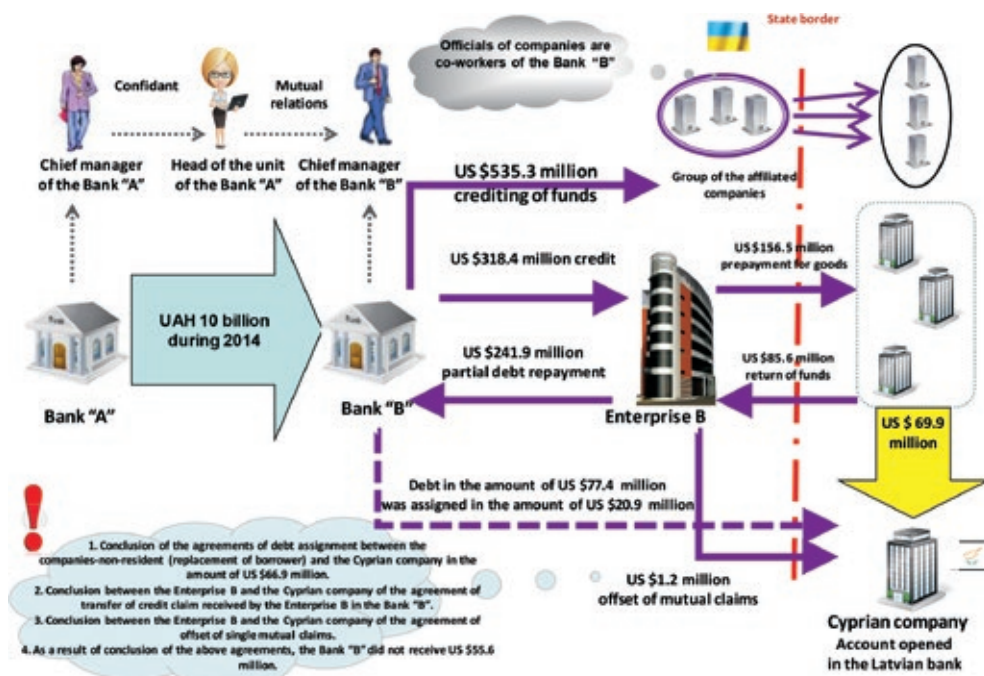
State border

Officials of companies are co-workers of the Bank "B"

Confidant

Mutual relations

Chief manager of the Bank "A"

Head of the unit of the Bank "A"

Chief manager of the Bank "B"

US $535.3 million crediting of funds

Group of the affiliated companies

US $318.4 million credit

US $156.5 million prepayment for goods

UAH 10 billion during 2014

US $241.9 million partial debt repayment

US $85.6 million return of funds

Bank "A"

Bank "B"

Enterprise B

US $ 69.9 million

Debt in the amount of US $77.4 million was assigned in the amount of US $20.9 million

1. Conclusion of the agreements of debt assignment between the companies-non-resident (replacement of borrower) and the Cyprian company in the amount of US $66.9 million.
2. Conclusion between the Enterprise B and the Cyprian company of the agreement of transfer of credit claim received by the Enterprise B in the Bank "B".
3. Conclusion between the Enterprise B and the Cyprian company of the agreement of offset of single mutual claims.
4. As a result of conclusion of the above agreements, the Bank "B" did not receive US $55.6 million.

US $1.2 million offset of mutual claims

Cyprian company
Account opened in the Latvian bank